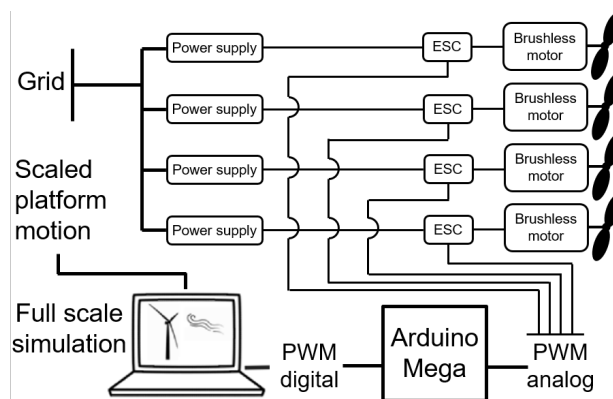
Grid

Power supply
Power supply
Power supply
Power supply

ESC
ESC
ESC
ESC

Brushless motor
Brushless motor
Brushless motor
Brushless motor

Scaled platform motion

Full scale simulation

PWM digital

Arduino Mega

PWM analog